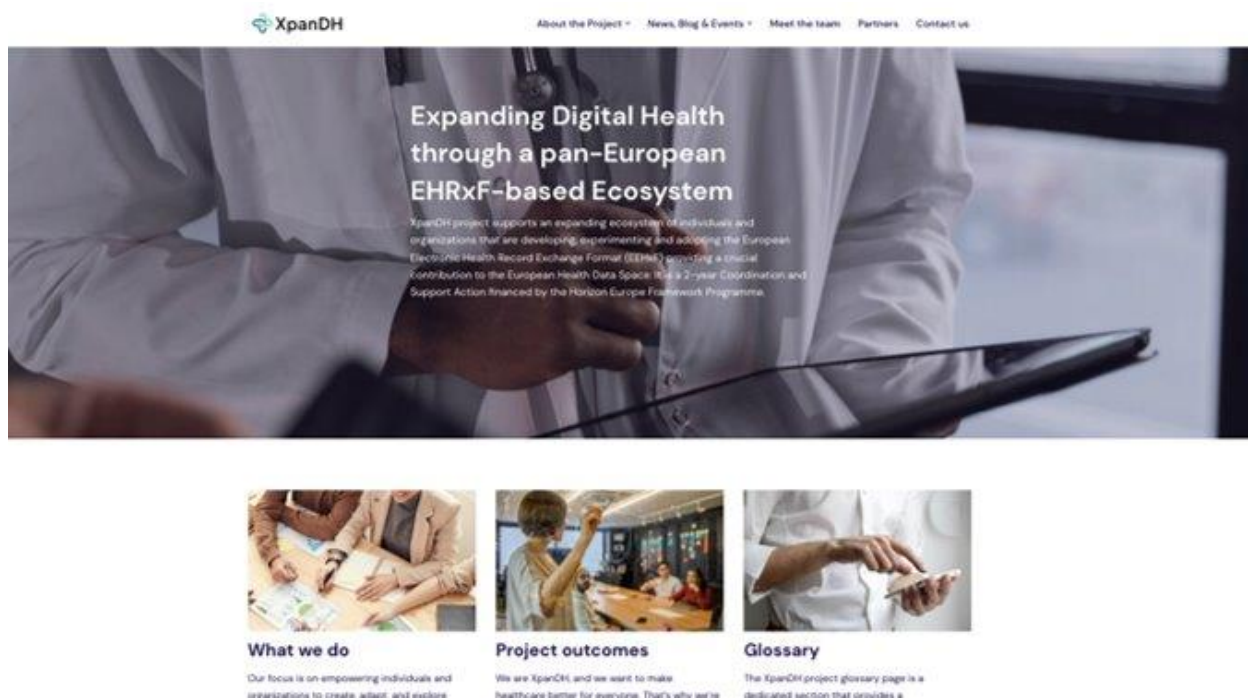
XpanDH

About the Project ▾ News, Blog & Events ▾ Meet the team Partners Contact us

Expanding Digital Health through a pan-European EHRxF-based Ecosystem

XpanDH project supports an expanding ecosystem of individuals and organizations that are developing, experimenting and adopting the European Electronic Health Record Exchange Format (EEHRxF) providing a crucial contribution to the European Health Data Space. It is a 2-year Coordination and Support Action financed by the Horizon Europe Framework Programme.

What we do

Our focus is on empowering individuals and organizations to create, adapt, and explore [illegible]

Project outcomes

We are XpanDH, and we want to make healthcare better for everyone. That's why we're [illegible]

Glossary

The XpanDH project glossary page is a dedicated section that provides a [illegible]